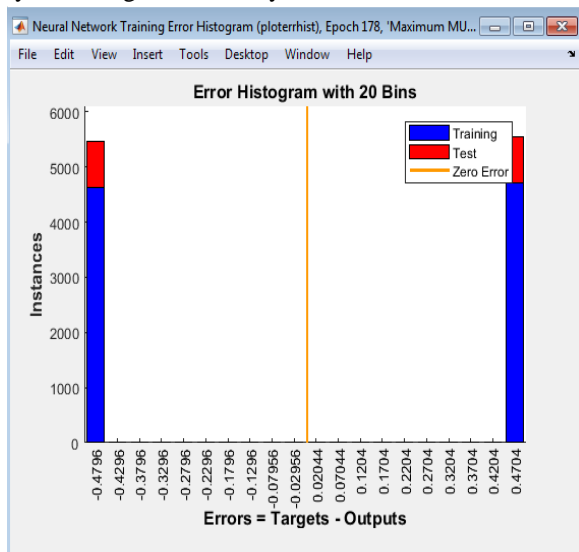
Neural Network Training Error Histogram (ploterrhist), Epoch 178, 'Maximum MU...

File Edit View Insert Tools Desktop Window Help

Error Histogram with 20 Bins

Training
Test
Zero Error

Instances

6000
5000
4000
3000
2000
1000
0

-0.4796
-0.4296
-0.3796
-0.3296
-0.2796
-0.2296
-0.1796
-0.1296
-0.07956
-0.02956
0.02044
0.07044
0.1204
0.1704
0.2204
0.2704
0.3204
0.3704
0.4204
0.4704

Errors = Targets - Outputs